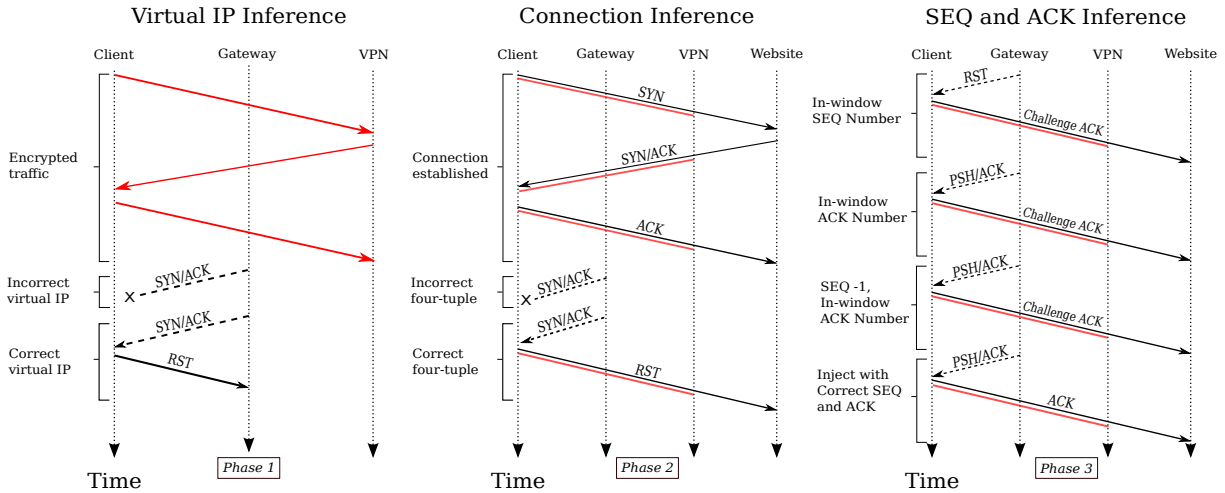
Virtual IP Inference

Client Gateway VPN

Encrypted traffic

Incorrect virtual IP

SYN/ACK

×

Correct virtual IP

SYN/ACK

RST

Time

Phase 1

Connection Inference

Client Gateway VPN Website

SYN

Connection established

SYN/ACK

ACK

Incorrect four-tuple

SYN/ACK

×

Correct four-tuple

SYN/ACK

RST

Time

Phase 2

SEQ and ACK Inference

Client Gateway VPN Website

RST

In-window SEQ Number

Challenge ACK

PSH/ACK

In-window ACK Number

Challenge ACK

PSH/ACK

SEQ -1, In-window ACK Number

Challenge ACK

PSH/ACK

Inject with Correct SEQ and ACK

ACK

Time

Phase 3